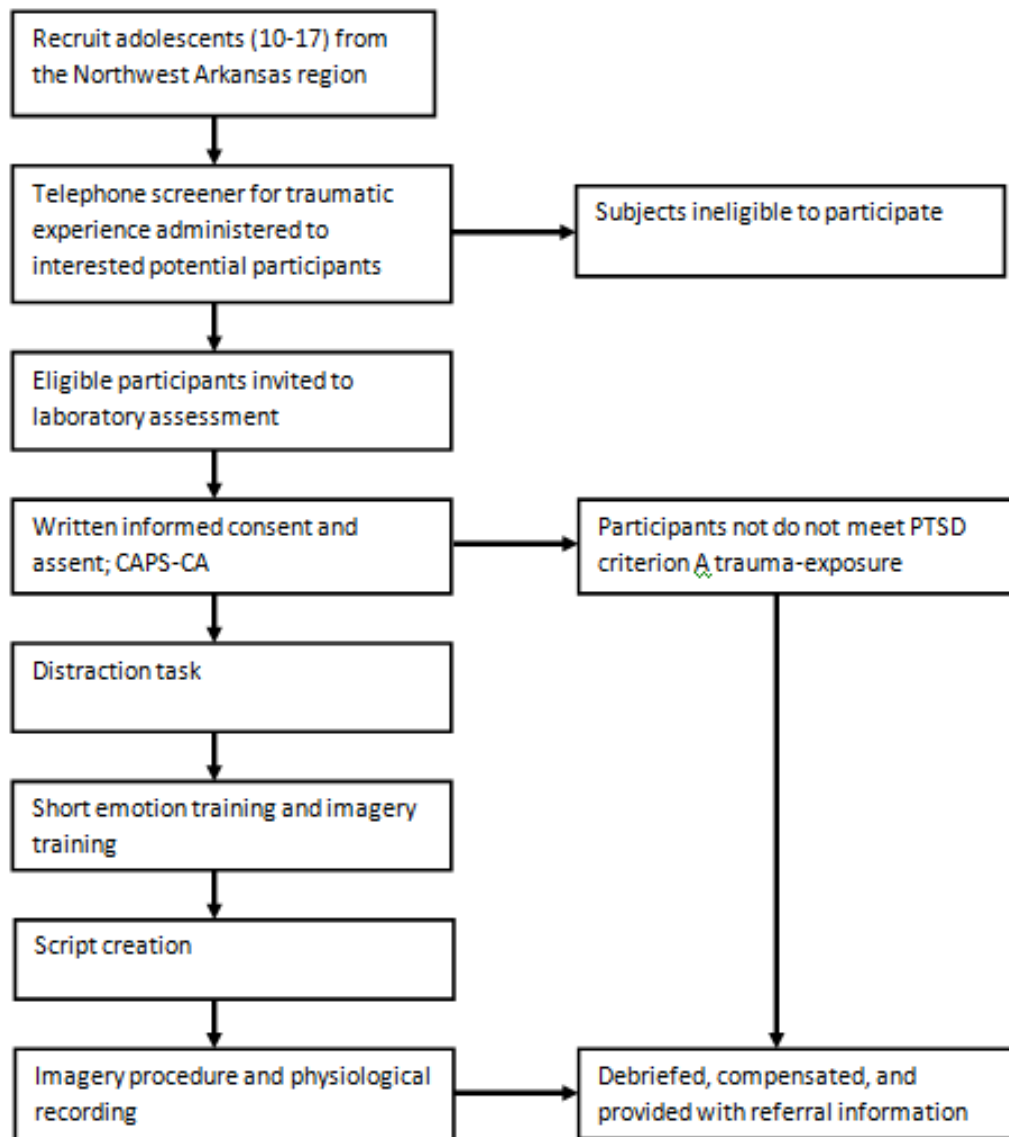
Recruit adolescents (10-17) from the Northwest Arkansas region

Telephone screener for traumatic experience administered to interested potential participants

Subjects ineligible to participate

Eligible participants invited to laboratory assessment

Written informed consent and assent; CAPS-CA

Participants not do not meet PTSD criterion A trauma-exposure

Distraction task

Short emotion training and imagery training

Script creation

Imagery procedure and physiological recording

Debriefed, compensated, and provided with referral information